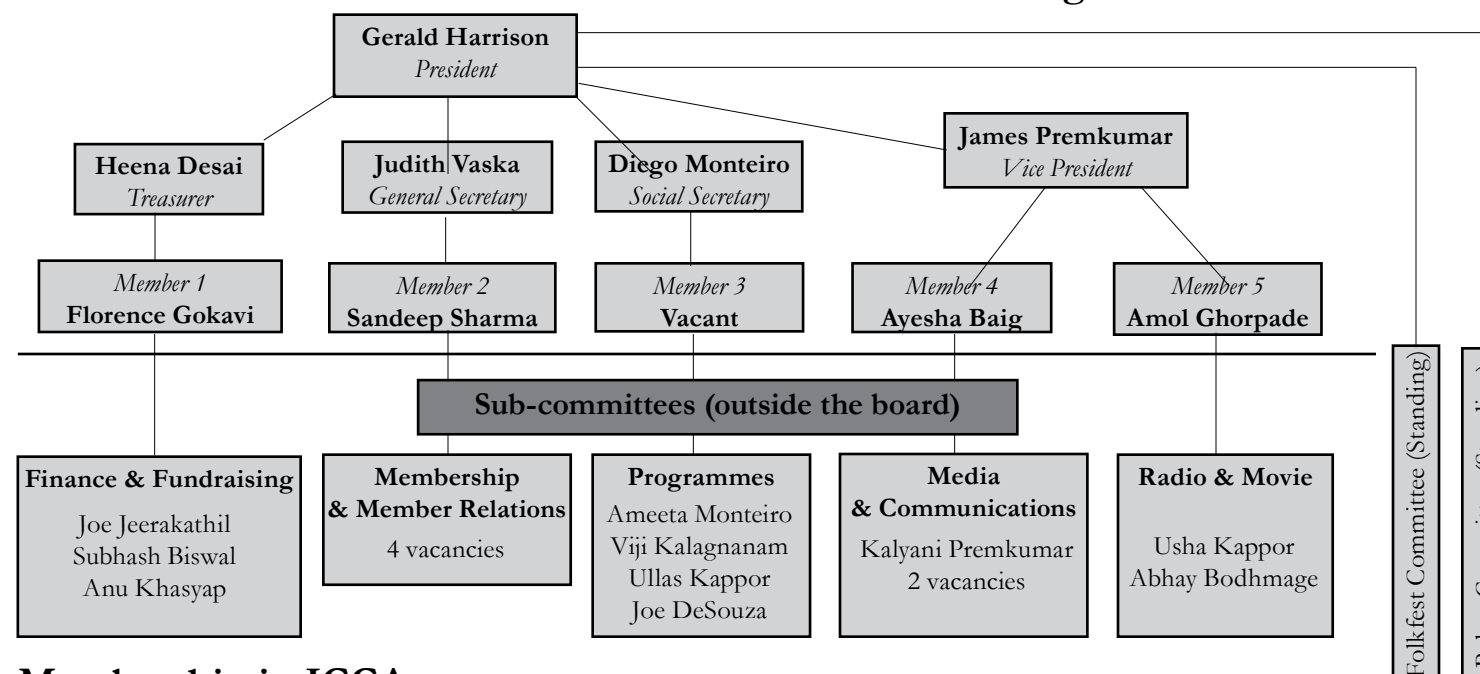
Gerald Harrison
President

Heena Desai
Treasurer

Judith Vaska
General Secretary

Diego Monteiro
Social Secretary

James Premkumar
Vice President

Member 1
Florence Gokavi

Member 2
Sandeep Sharma

Member 3
Vacant

Member 4
Ayesha Baig

Member 5
Amol Ghorpade

Sub-committees (outside the board)

Finance & Fundraising
Joe Jeerakathil
Subhash Biswal
Anu Khasyap

Membership & Member Relations
4 vacancies

Programmes
Ameeta Monteiro
Viji Kalagnanam
Ullas Kappor
Joe DeSouza

Media & Communications
Kalyani Premkumar
2 vacancies

Radio & Movie
Usha Kappor
Abhay Bodhmage

Folkfest Committee (Standing)

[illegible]

Membership in ICCA